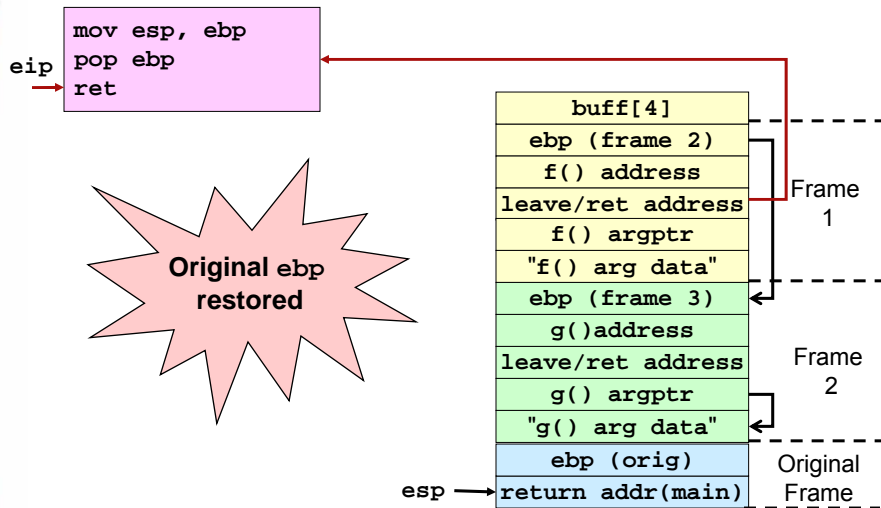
mov esp, ebp
pop ebp
ret

eip

Original ebp restored

| buff[4] |
|---|
| ebp (frame 2) |
| f() address |
| leave/ret address |
| f() argptr |
| "f() arg data" |
| ebp (frame 3) |
| g()address |
| leave/ret address |
| g() argptr |
| "g() arg data" |
| ebp (orig) |
| return addr(main) |

Frame 1

Frame 2

Original Frame

esp